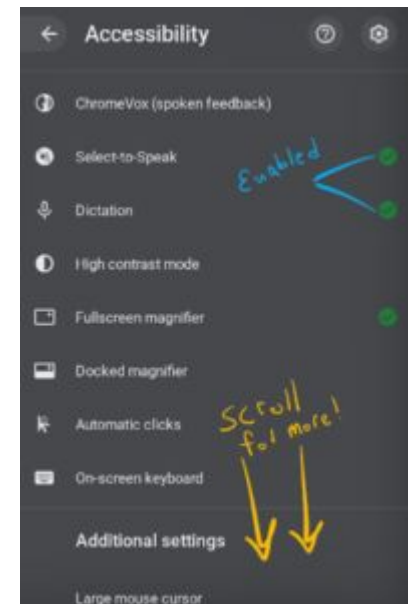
Accessibility

ChromeVox (spoken feedback)

Select-to-Speak

Dictation

High contrast mode

Fullscreen magnifier

Docked magnifier

Automatic clicks

On-screen keyboard

Additional settings

Large mouse cursor

Enabled

Scroll for more!